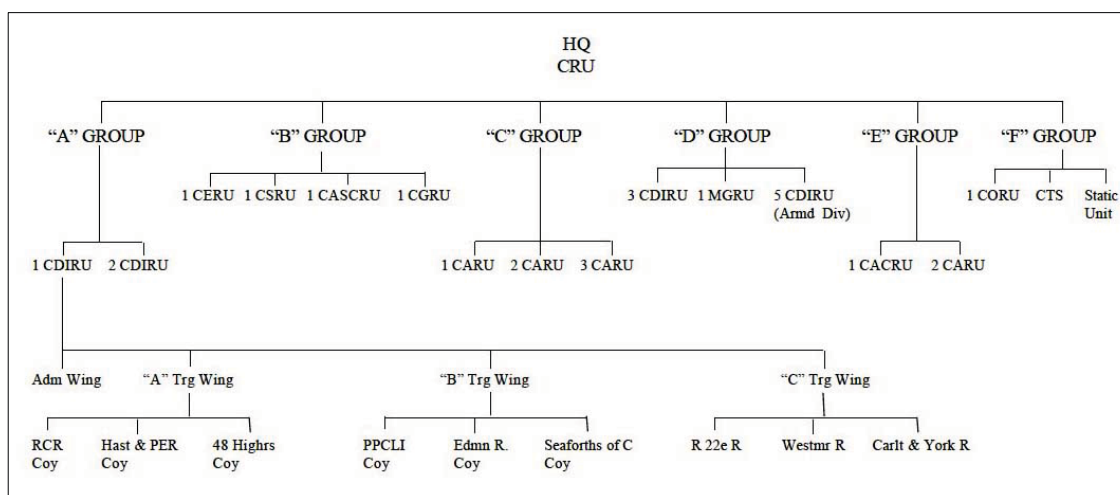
HQ
CRU

"A" GROUP

"B" GROUP

"C" GROUP

"D" GROUP

"E" GROUP

"F" GROUP

1 CERU 1 CSRU 1 CASCRU 1 CGRU

3 CDIRU 1 MGRU 5 CDIRU (Armd Div)

1 CORU CTS Static Unit

1 CDIRU 2 CDIRU

1 CARU 2 CARU 3 CARU

1 CACRU 2 CARU

Adm Wing

"A" Trg Wing

"B" Trg Wing

"C" Trg Wing

RCR Coy

Hast & PER Coy

48 Highrs Coy

PPCLI Coy

Edmn R. Coy

Seaforths of C Coy

R 22e R

Westmr R

Carlt & York R